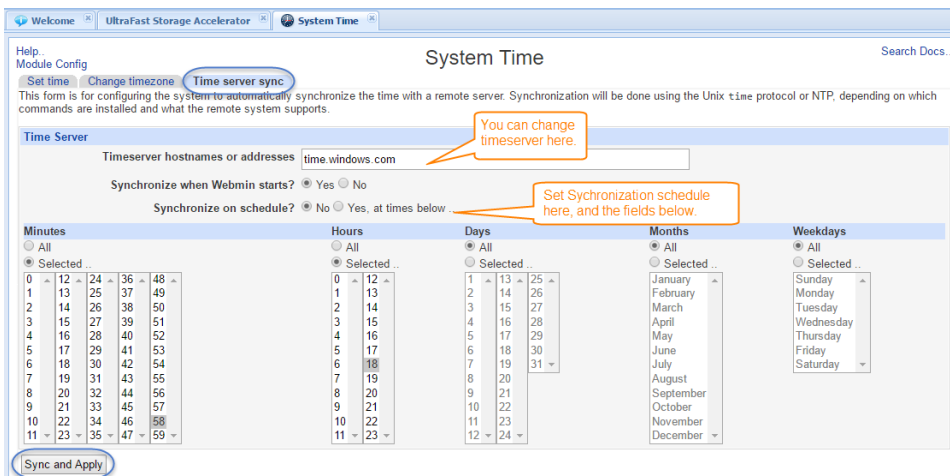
Welcome
UltraFast Storage Accelerator
System Time

Help..
Module Config

System Time

Search Docs..

Set time | Change timezone | Time server sync

This form is for configuring the system to automatically synchronize the time with a remote server. Synchronization will be done using the Unix time protocol or NTP, depending on which commands are installed and what the remote system supports.

Time Server

You can change timeserver here.

Timeserver hostnames or addresses time.windows.com

Synchronize when Webmin starts? Yes No

Set Sychronization schedule here, and the fields below.

Synchronize on schedule? No Yes, at times below ..

| Minutes | Hours | Days | Months | Weekdays |
|---|---|---|---|---|
| All | All | All | All | All |
| Selected .. | Selected .. | Selected .. | Selected .. | Selected .. |

Minutes: 0 1 2 3 4 5 6 7 8 9 10 11 12 13 14 15 16 17 18 19 20 21 22 23 24 25 26 27 28 29 30 31 32 33 34 35 36 37 38 39 40 41 42 43 44 45 46 47 48 49 50 51 52 53 54 55 56 57 58 59

Hours: 0 1 2 3 4 5 6 7 8 9 10 11 12 13 14 15 16 17 18 19 20 21 22 23

Days: 1 2 3 4 5 6 7 8 9 10 11 12 13 14 15 16 17 18 19 20 21 22 23 24 25 26 27 28 29 30 31

Months: January February March April May June July August September October November December

Weekdays: Sunday Monday Tuesday Wednesday Thursday Friday Saturday

Sync and Apply